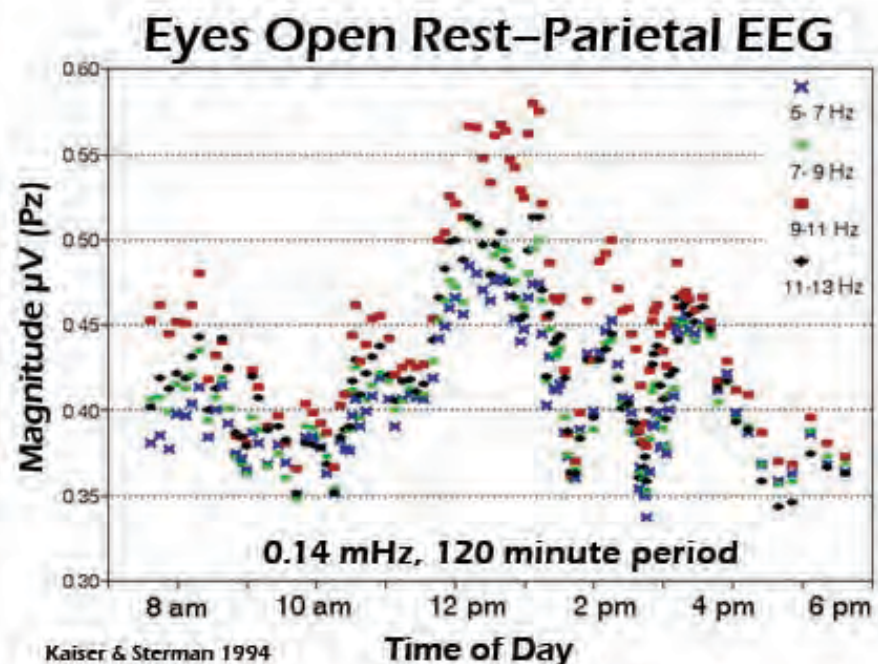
Eyes Open Rest–Parietal EEG

Magnitude µV (Pz)

0.60
0.55
0.50
0.45
0.40
0.35
0.30

6- 7 Hz
7- 9 Hz
9-11 Hz
11-13 Hz

0.14 mHz, 120 minute period

8 am 10 am 12 pm 2 pm 4 pm 6 pm

Time of Day

Kaiser & Sterman 1994